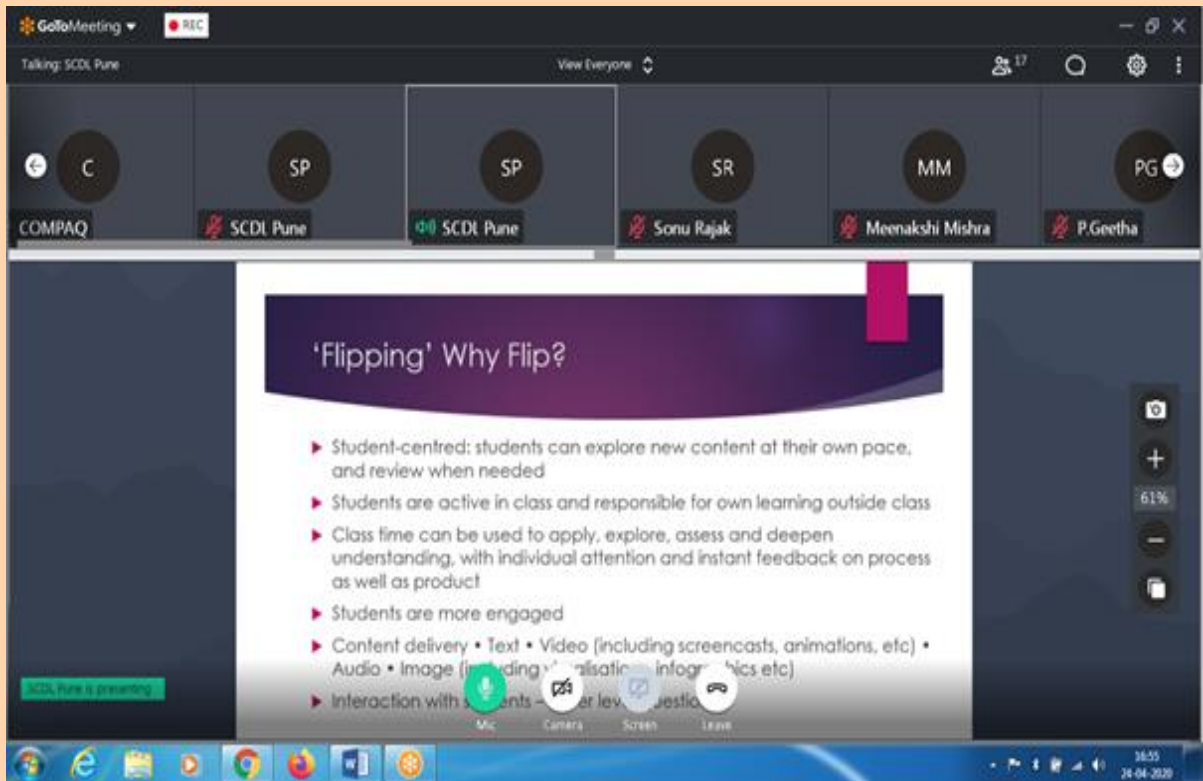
GoToMeeting
REC
Talking: SCDL Pune
View Everyone
17

C
COMPAQ
SP
SCDL Pune
SP
SCDL Pune
SR
Sonu Rajak
MM
Meenakshi Mishra
PG
P.Geetha

'Flipping' Why Flip?

▶ Student-centred: students can explore new content at their own pace, and review when needed

▶ Students are active in class and responsible for own learning outside class

▶ Class time can be used to apply, explore, assess and deepen understanding, with individual attention and instant feedback on process as well as product

▶ Students are more engaged

▶ Content delivery • Text • Video (including screencasts, animations, etc) • Audio • Image (in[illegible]ding v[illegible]alisatio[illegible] infogr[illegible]hics etc)

▶ Interaction with s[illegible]ents – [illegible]er lev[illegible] questio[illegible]

61%

SCDL Pune is presenting

Mic
Camera
Screen
Leave

16:55
24-04-2020